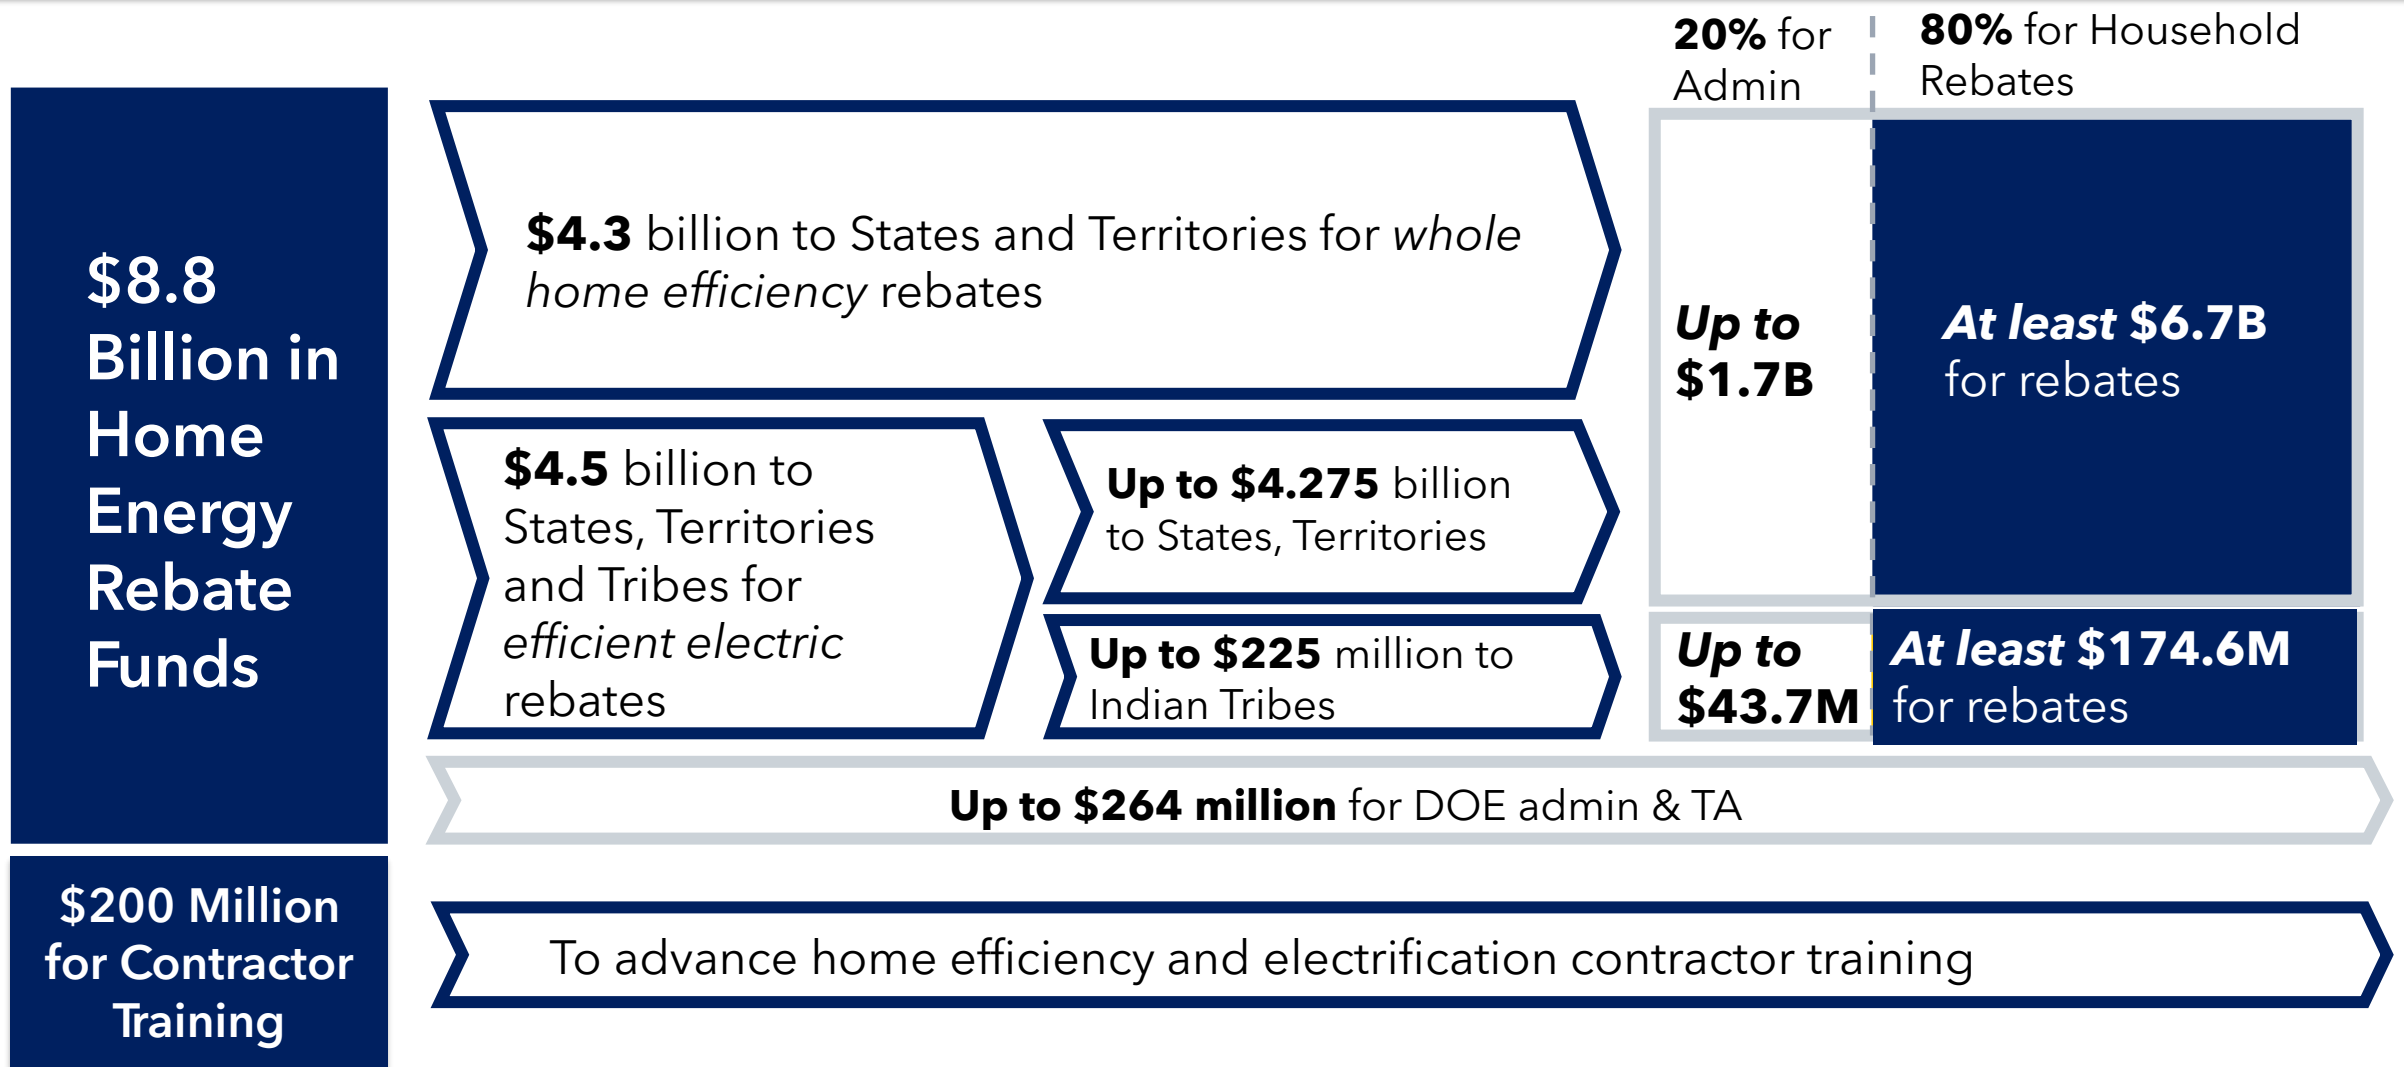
20% for Admin

80% for Household Rebates

$8.8 Billion in Home Energy Rebate Funds

$4.3 billion to States and Territories for whole home efficiency rebates

Up to $1.7B

At least $6.7B for rebates

$4.5 billion to States, Territories and Tribes for efficient electric rebates

Up to $4.275 billion to States, Territories

Up to $225 million to Indian Tribes

Up to $43.7M

At least $174.6M for rebates

Up to $264 million for DOE admin & TA

$200 Million for Contractor Training

To advance home efficiency and electrification contractor training